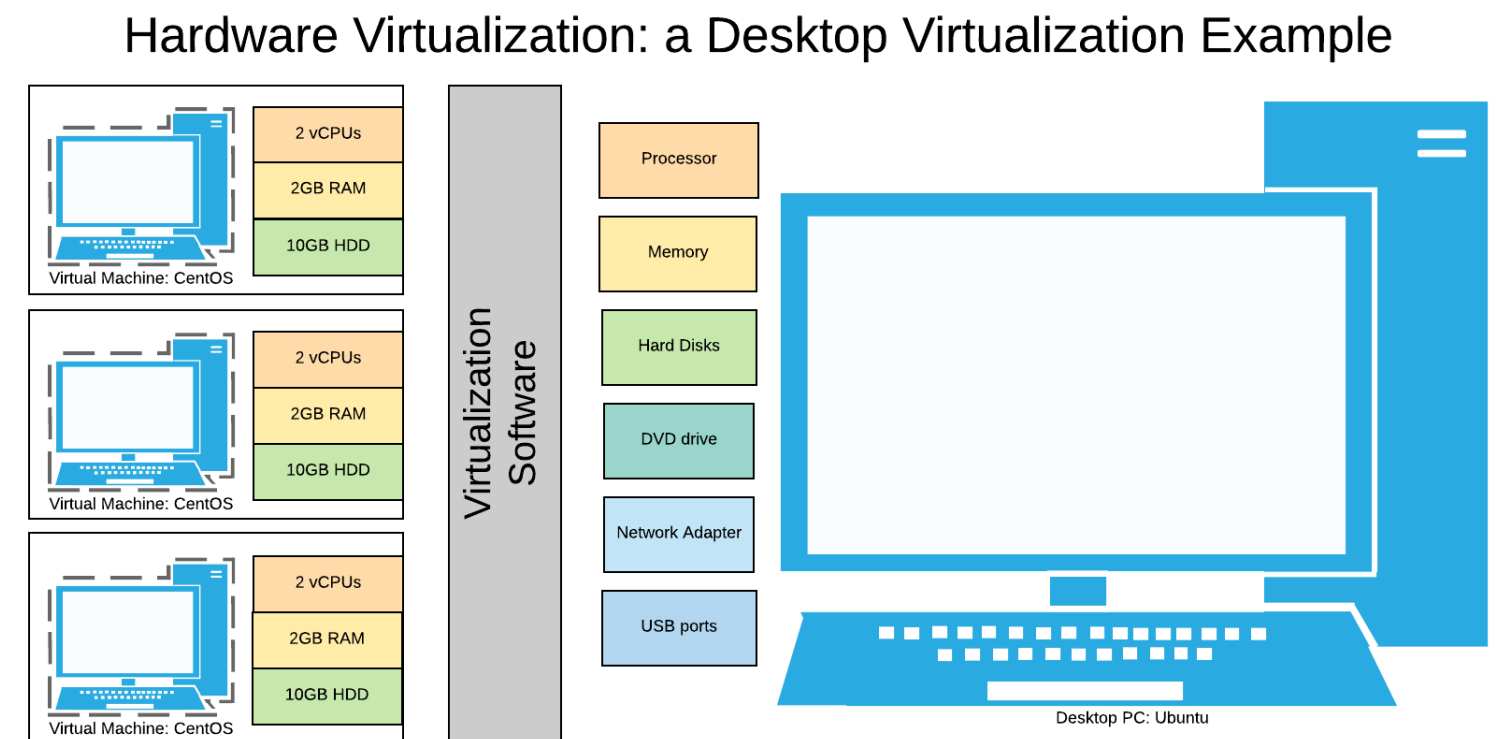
Hardware Virtualization: a Desktop Virtualization Example

2 vCPUs
2GB RAM
10GB HDD
Virtual Machine: CentOS

2 vCPUs
2GB RAM
10GB HDD
Virtual Machine: CentOS

2 vCPUs
2GB RAM
10GB HDD
Virtual Machine: CentOS

Virtualization Software

Processor
Memory
Hard Disks
DVD drive
Network Adapter
USB ports

Desktop PC: Ubuntu